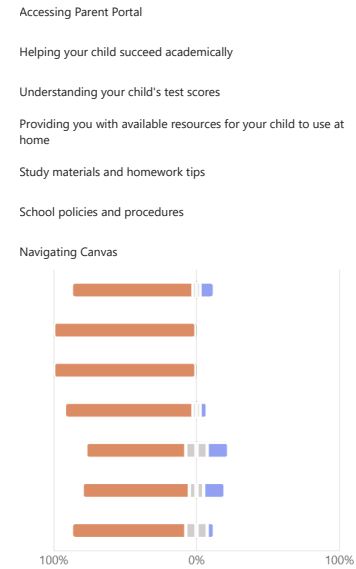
Accessing Parent Portal

Helping your child succeed academically

Understanding your child's test scores

Providing you with available resources for your child to use at home

Study materials and homework tips

School policies and procedures

Navigating Canvas

100%
0%
100%